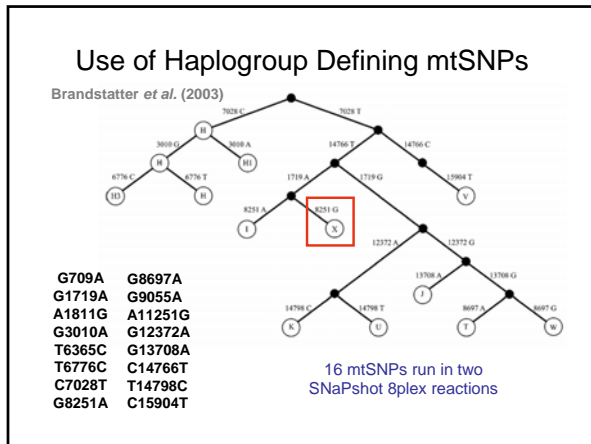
Use of Haplogroup Defining mtSNPs

Brandstatter *et al.* (2003)

7028 C
7028 T
H
3010 G
3010 A
H1
14766 T
14766 C
H
6776 C
6776 T
H3
H
1719 A
1719 G
15904 T
V
8251 A
8251 G
I
X
12372 A
12372 G
13708 A
13708 G
J
14798 C
14798 T
8697 A
8697 G
K
U
T
W

G709A
G1719A
A1811G
G3010A
T6365C
T6776C
C7028T
G8251A

G8697A
G9055A
A11251G
G12372A
G13708A
C14766T
T14798C
C15904T

16 mtSNPs run in two SNaPshot 8plex reactions